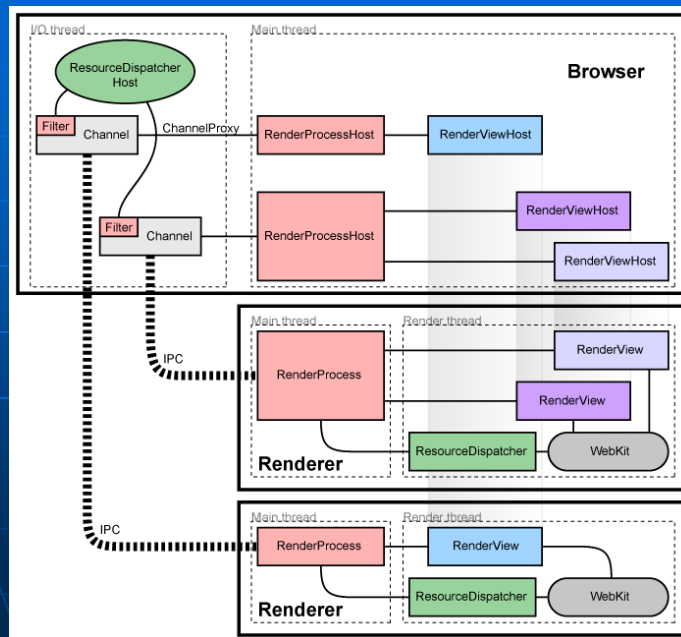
I/O thread

ResourceDispatcher Host

Filter

Channel

ChannelProxy

Filter

Channel

Main thread

Browser

RenderProcessHost

RenderViewHost

RenderProcessHost

RenderViewHost

RenderViewHost

IPC

Main thread

RenderProcess

Renderer

Render thread

RenderView

RenderView

ResourceDispatcher

WebKit

IPC

Main thread

RenderProcess

Renderer

Render thread

RenderView

ResourceDispatcher

WebKit